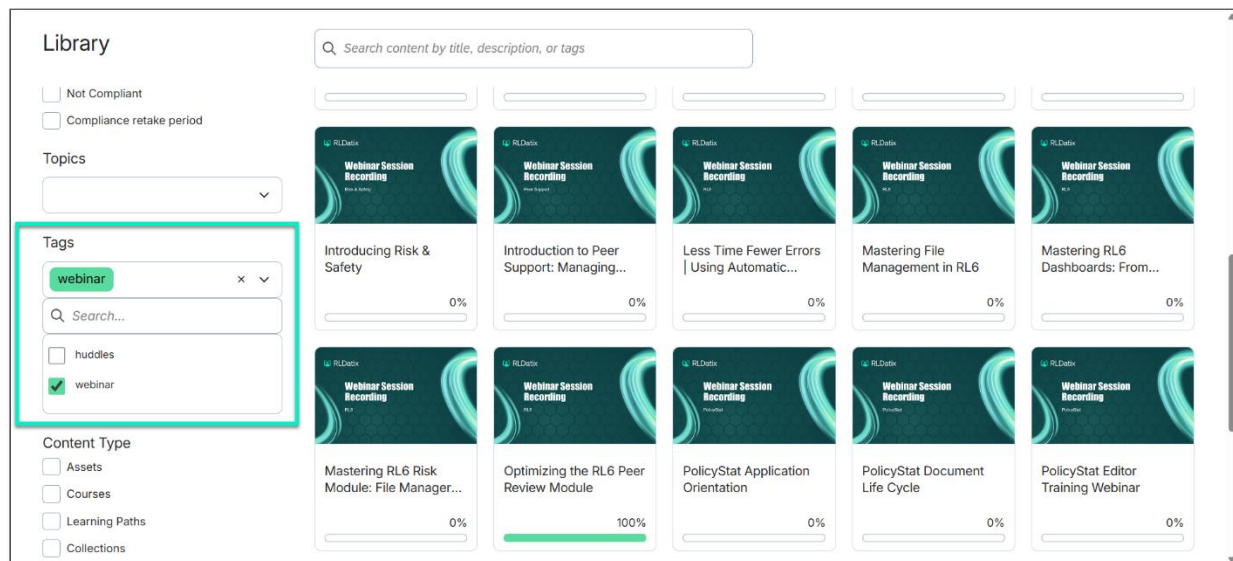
Library

Search content by title, description, or tags

Not Compliant

Compliance retake period

Topics

Tags

webinar

×

Search...

huddles

webinar

Content Type

Assets

Courses

Learning Paths

Collections

RLDatix
Webinar Session Recording
Risk & Safety

Introducing Risk & Safety

0%

RLDatix
Webinar Session Recording
Peer Support

Introduction to Peer Support: Managing...

0%

RLDatix
Webinar Session Recording
RL6

Less Time Fewer Errors | Using Automatic...

0%

RLDatix
Webinar Session Recording
RL6

Mastering File Management in RL6

0%

RLDatix
Webinar Session Recording
RL6

Mastering RL6 Dashboards: From...

0%

RLDatix
Webinar Session Recording
RL6

Mastering RL6 Risk Module: File Manager...

0%

RLDatix
Webinar Session Recording
RL6

Optimizing the RL6 Peer Review Module

100%

RLDatix
Webinar Session Recording
PolicyStat

PolicyStat Application Orientation

0%

RLDatix
Webinar Session Recording
PolicyStat

PolicyStat Document Life Cycle

0%

RLDatix
Webinar Session Recording
PolicyStat

PolicyStat Editor Training Webinar

0%